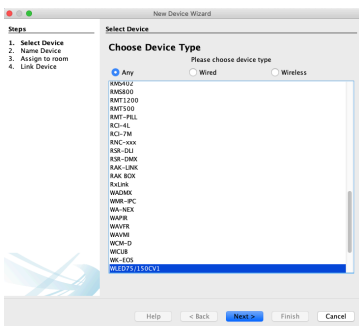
New Device Wizard

Steps

1. Select Device
2. Name Device
3. Assign to room
4. Link Device

Select Device

Choose Device Type

Please choose device type

Any
Wired
Wireless

RMS402
RMS800
RMT1200
RMT500
RMT-PILL
RCI-4L
RCI-7M
RNC-xxx
RSR-DLI
RSR-DMX
RAK-LINK
RAK BOX
RxLink
WADMX
WMR-IPC
WA-NEX
WAPIR
WAVFR
WAVMI
WCM-D
WICU8
WK-EOS
WLED75/150CV1

Help
< Back
Next >
Finish
Cancel